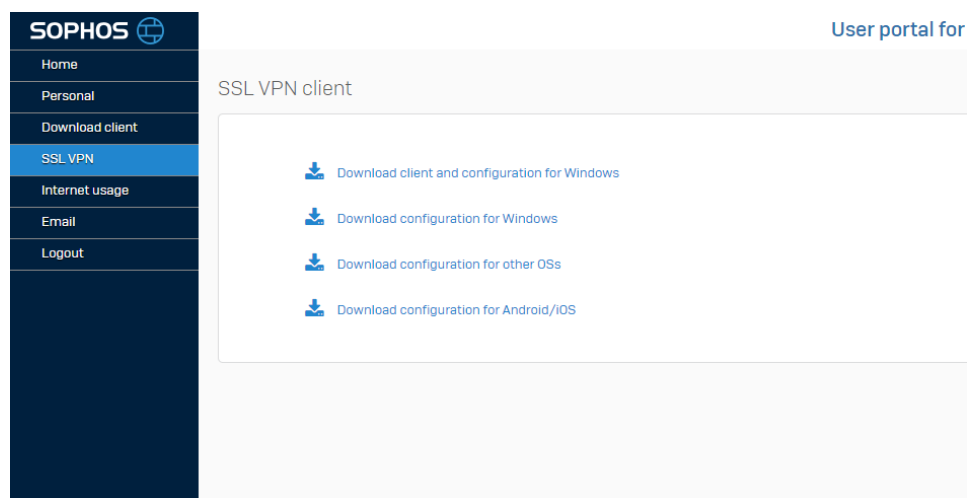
SOPHOS

Home
Personal
Download client
SSL VPN
Internet usage
Email
Logout

User portal for

SSL VPN client

Download client and configuration for Windows

Download configuration for Windows

Download configuration for other OSs

Download configuration for Android/iOS